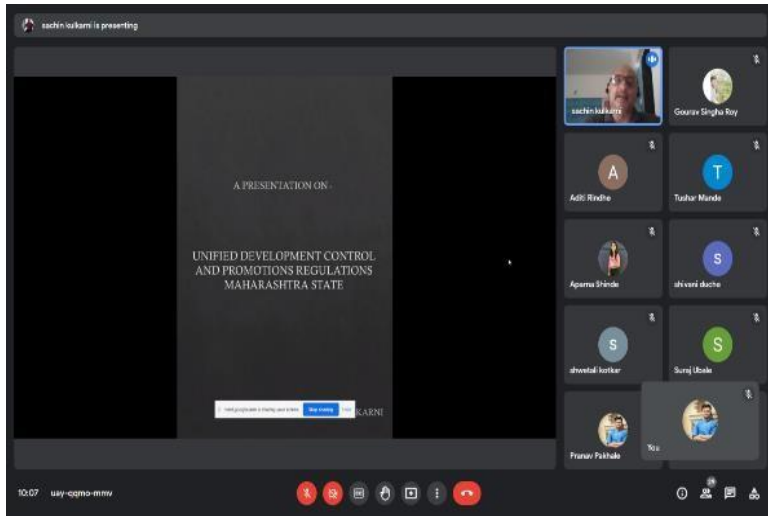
sachin kulkarni is presenting

A PRESENTATION ON -

UNIFIED DEVELOPMENT CONTROL AND PROMOTIONS REGULATIONS MAHARASHTRA STATE

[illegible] Stop sharing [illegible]

KARNI

sachin kulkarni

Gourav Singha Roy

A
Aditi Rindhe

T
Tushar Mande

Aparna Shinde

S
shivani duche

S
shwetali kotkar

S
Suraj Ubale

Pranav Pakhale

You

10:07 uay-cqmo-mmv